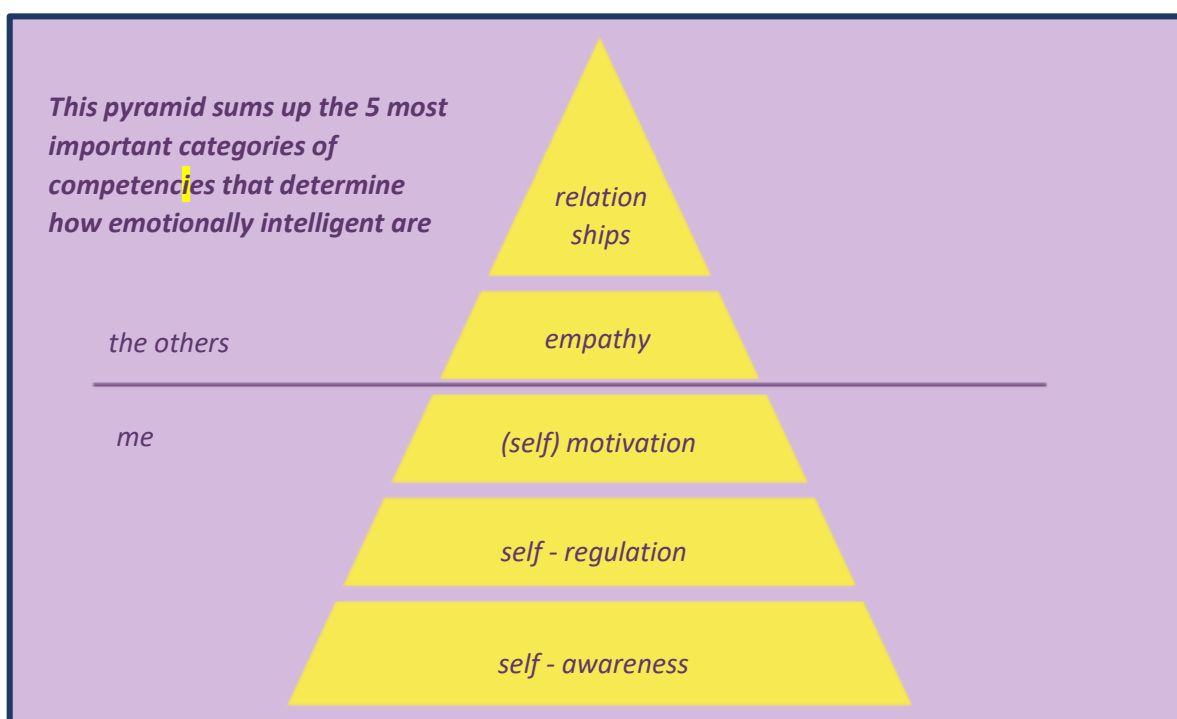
This pyramid sums up the 5 most important categories of competencies that determine how emotionally intelligent are

relation ships

the others

empathy

me

(self) motivation

self - regulation

self - awareness